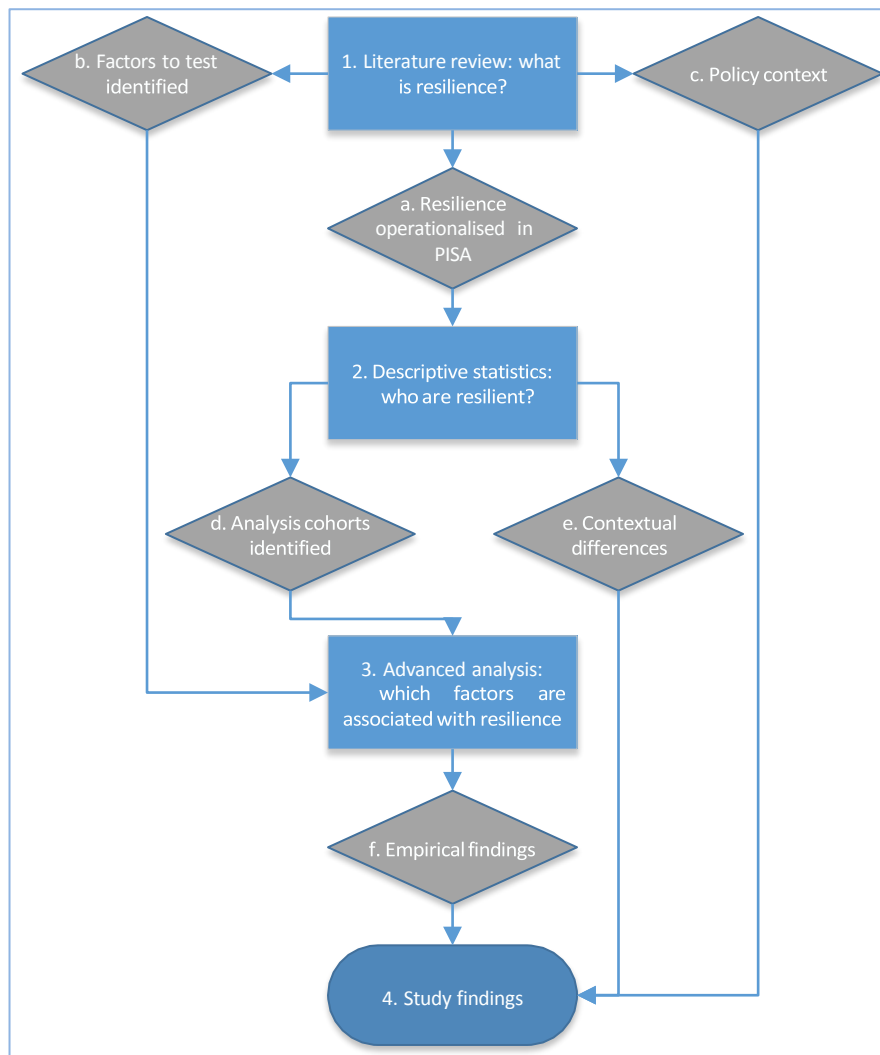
b. Factors to test identified

1. Literature review: what is resilience?

c. Policy context

a. Resilience operationalised in PISA

2. Descriptive statistics: who are resilient?

d. Analysis cohorts identified

e. Contextual differences

3. Advanced analysis: which factors are associated with resilience

f. Empirical findings

4. Study findings